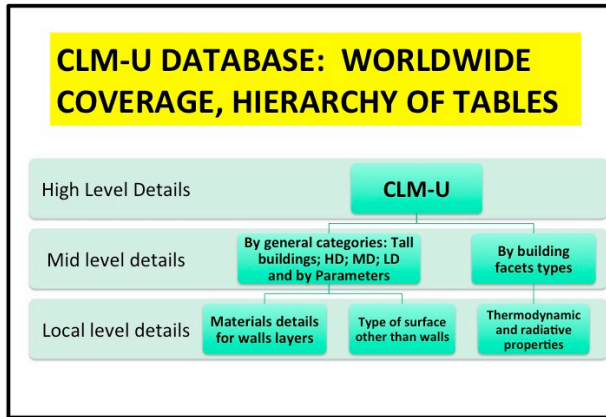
CLM-U DATABASE: WORLDWIDE COVERAGE, HIERARCHY OF TABLES

High Level Details

CLM-U

Mid level details

By general categories: Tall buildings; HD; MD; LD and by Parameters

By building facets types

Local level details

Materials details for walls layers

Type of surface other than walls

Thermodynamic and radiative properties